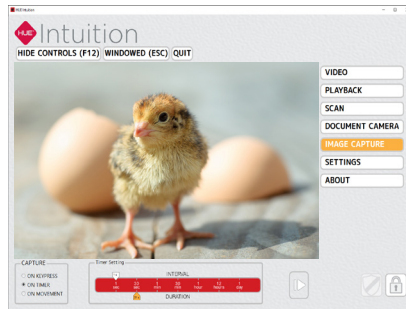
HUE Intuition

HUE Intuition

HIDE CONTROLS (F12) WINDOWED (ESC) QUIT

VIDEO
PLAYBACK
SCAN
DOCUMENT CAMERA
IMAGE CAPTURE
SETTINGS
ABOUT

CAPTURE
ON KEYPRESS
ON TIMER
ON MOVEMENT

Timer Setting
INTERVAL
DURATION